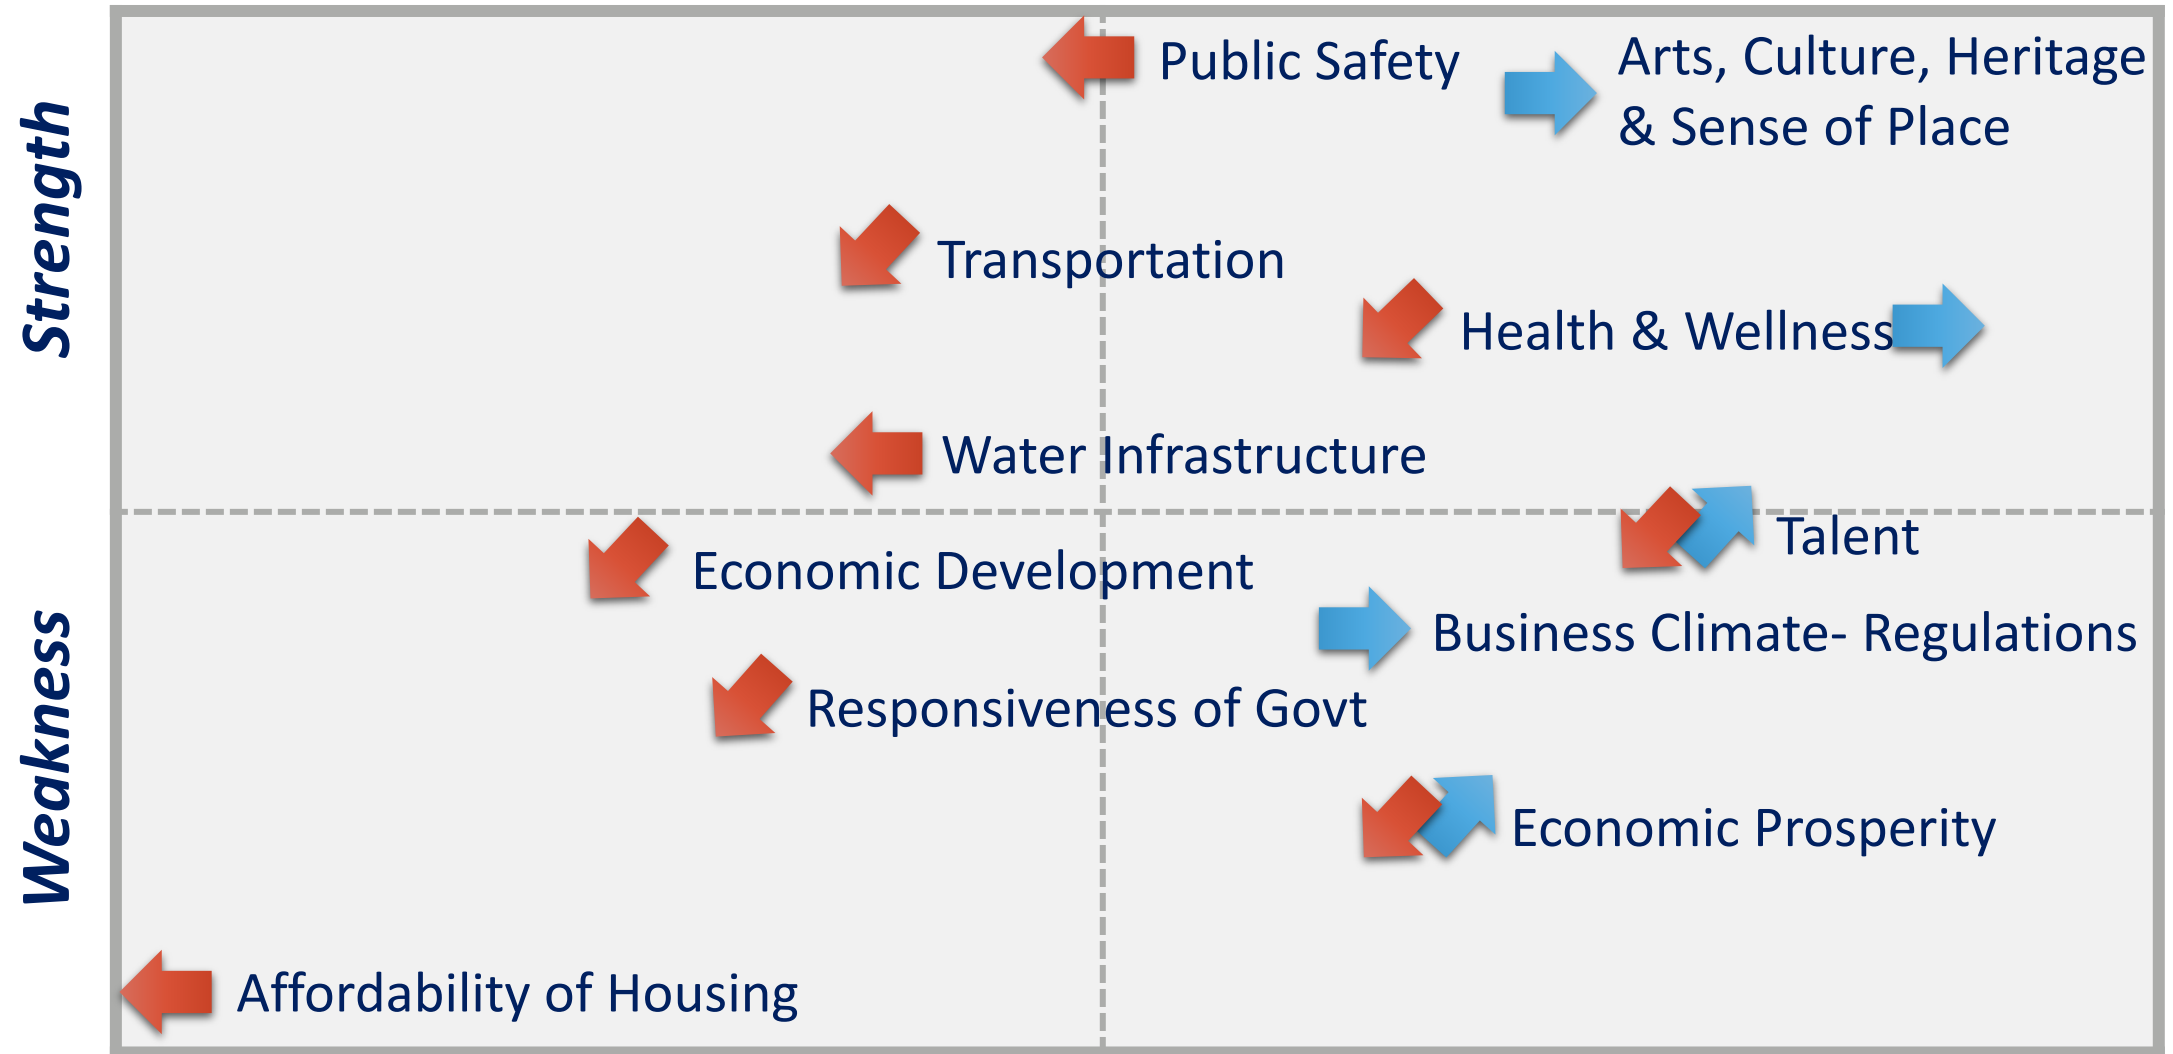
Strength

Weakness

Public Safety

Arts, Culture, Heritage & Sense of Place

Transportation

Health & Wellness

Water Infrastructure

Talent

Economic Development

Business Climate- Regulations

Responsiveness of Govt

Economic Prosperity

Affordability of Housing